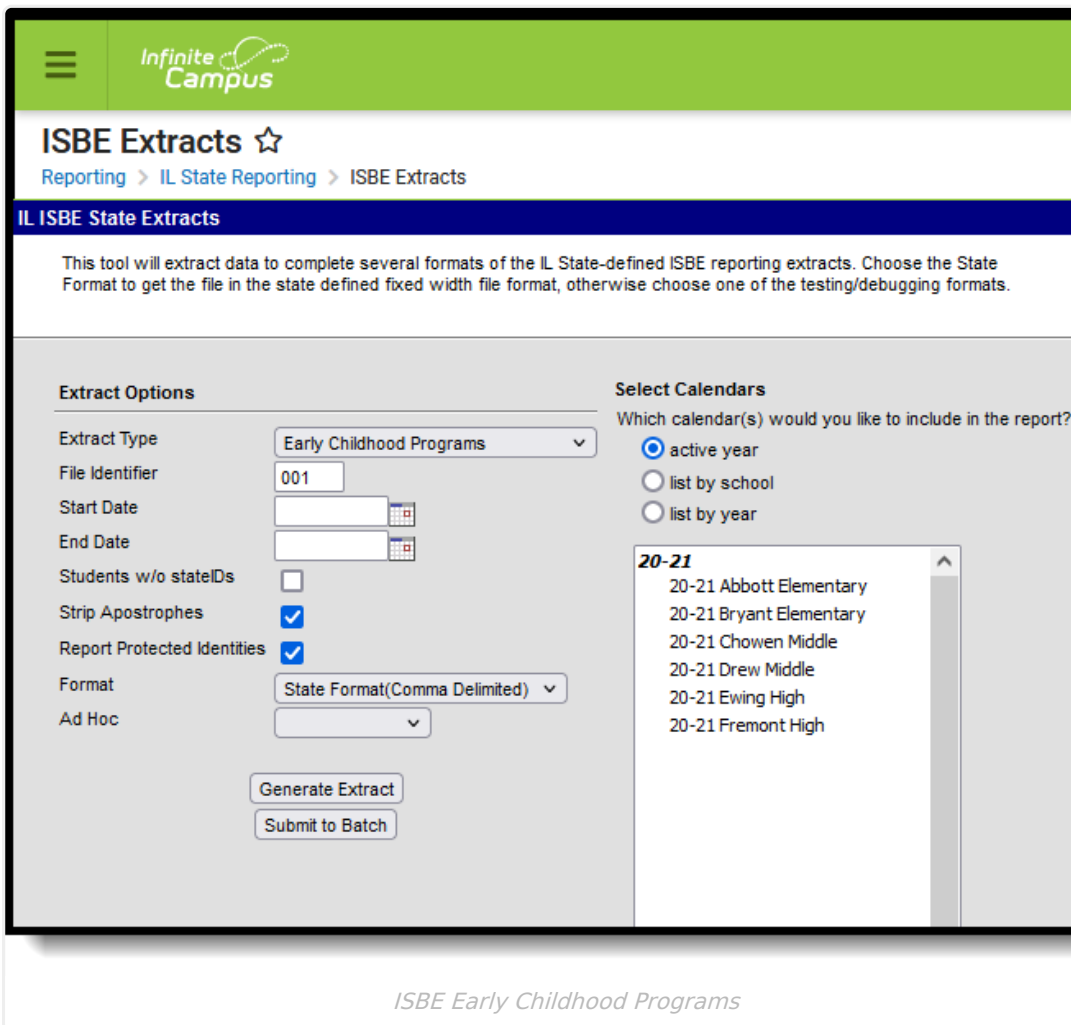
Infinite Campus

ISBE Extracts ☆

Reporting > IL State Reporting > ISBE Extracts

IL ISBE State Extracts

This tool will extract data to complete several formats of the IL State-defined ISBE reporting extracts. Choose the State Format to get the file in the state defined fixed width file format, otherwise choose one of the testing/debugging formats.

Extract Options

Extract Type: Early Childhood Programs
File Identifier: 001
Start Date
End Date
Students w/o stateIDs
Strip Apostrophes
Report Protected Identities
Format: State Format(Comma Delimited)
Ad Hoc

Generate Extract
Submit to Batch

Select Calendars
Which calendar(s) would you like to include in the report?
active year
list by school
list by year

20-21
20-21 Abbott Elementary
20-21 Bryant Elementary
20-21 Chowen Middle
20-21 Drew Middle
20-21 Ewing High
20-21 Fremont High

ISBE Early Childhood Programs